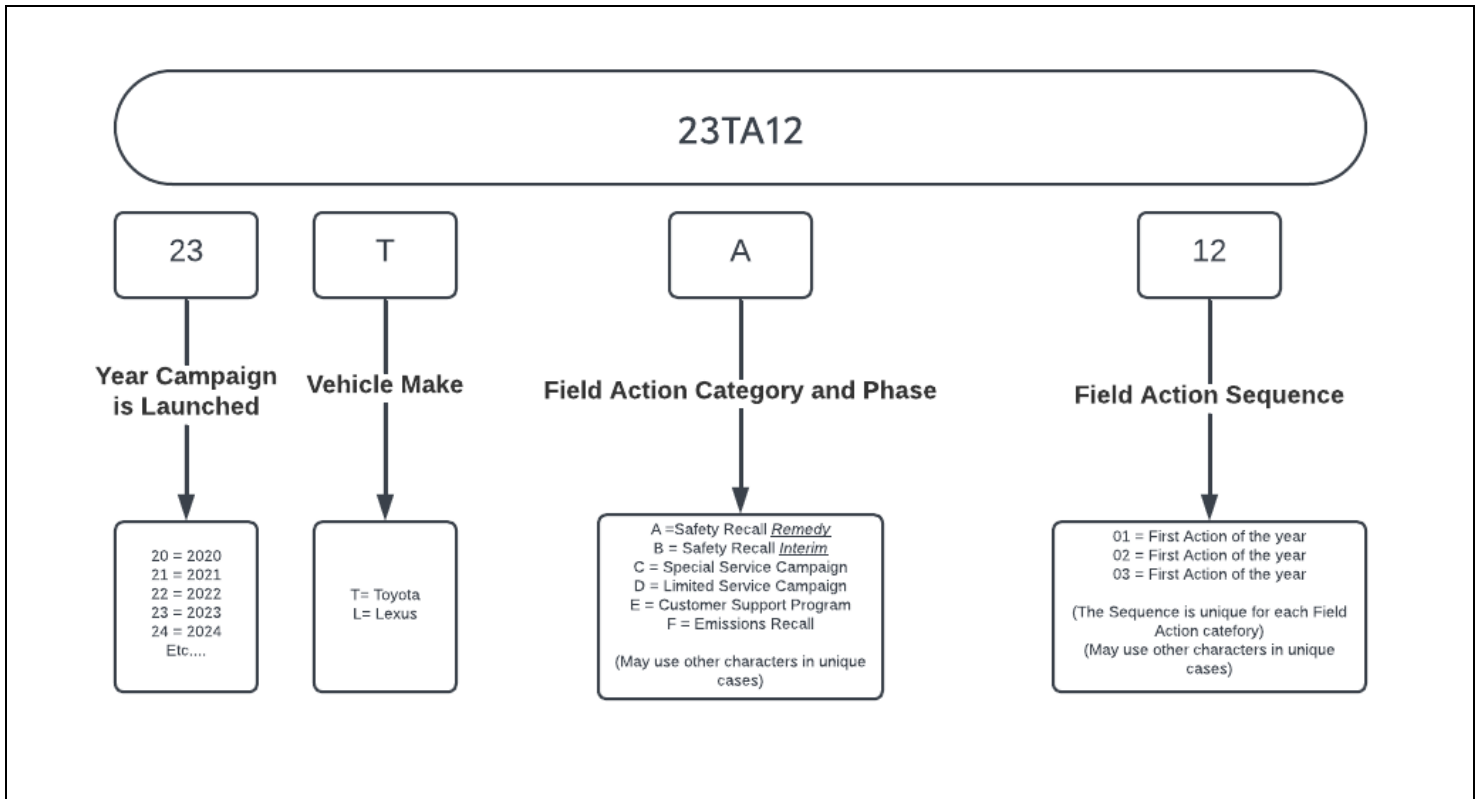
23TA12

23

Year Campaign is Launched

20 = 2020
21 = 2021
22 = 2022
23 = 2023
24 = 2024
Etc....

T

Vehicle Make

T= Toyota
L= Lexus

A

Field Action Category and Phase

A =Safety Recall *Remedy*
B = Safety Recall *Interim*
C = Special Service Campaign
D = Limited Service Campaign
E = Customer Support Program
F = Emissions Recall

(May use other characters in unique cases)

12

Field Action Sequence

01 = First Action of the year
02 = First Action of the year
03 = First Action of the year

(The Sequence is unique for each Field Action catefory)
(May use other characters in unique cases)